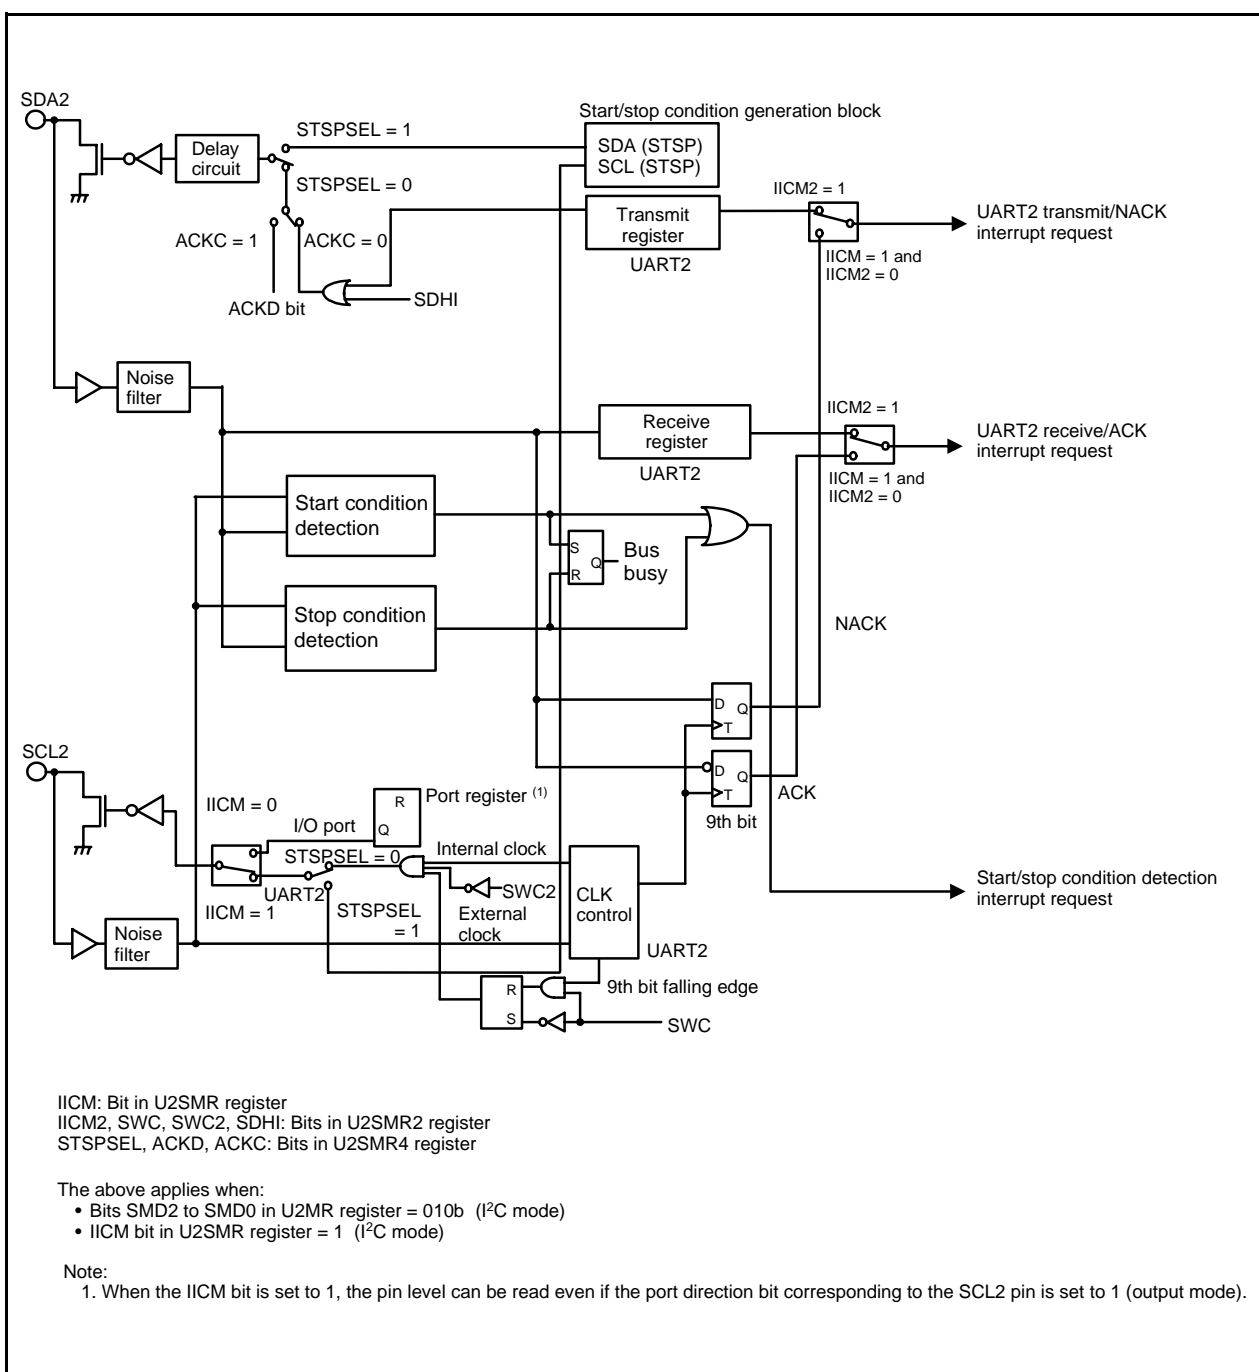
SDA2

Start/stop condition generation block

STSPSEL = 1

SDA (STSP)
SCL (STSP)

Delay circuit

STSPSEL = 0

IICM2 = 1

Transmit register

UART2 transmit/NACK interrupt request

ACKC = 1

ACKC = 0

UART2

IICM = 1 and IICM2 = 0

ACKD bit

SDHI

Noise filter

IICM2 = 1

Receive register

UART2 receive/ACK interrupt request

UART2

IICM = 1 and IICM2 = 0

Start condition detection

S
Q
R

Bus busy

Stop condition detection

NACK

D
Q
T

SCL2

D
Q
T

R

Port register $^{(1)}$

IICM = 0

ACK

I/O port

Q

9th bit

Internal clock

STSPSEL = 0

UART2

SWC2

CLK control

Start/stop condition detection interrupt request

IICM = 1

STSPSEL = 1

External clock

Noise filter

UART2

R

9th bit falling edge

S

SWC

IICM: Bit in U2SMR register
IICM2, SWC, SWC2, SDHI: Bits in U2SMR2 register
STSPSEL, ACKD, ACKC: Bits in U2SMR4 register

The above applies when:
• Bits SMD2 to SMD0 in U2MR register = 010b (I$^2$C mode)
• IICM bit in U2SMR register = 1 (I$^2$C mode)

Note:
1. When the IICM bit is set to 1, the pin level can be read even if the port direction bit corresponding to the SCL2 pin is set to 1 (output mode).